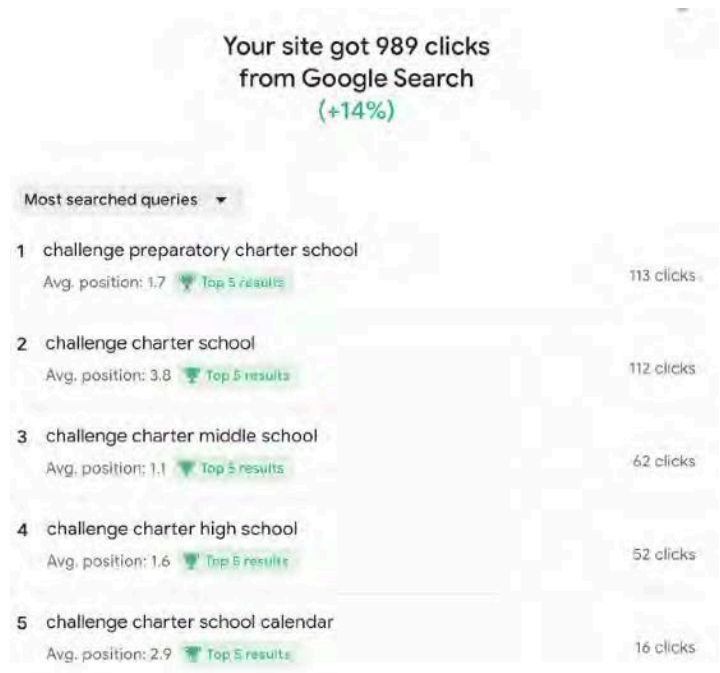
Your site got 989 clicks
from Google Search
(+14%)

Most searched queries ▾

1 challenge preparatory charter school
Avg. position: 1.7 Top 5 results
113 clicks

2 challenge charter school
Avg. position: 3.8 Top 5 results
112 clicks

3 challenge charter middle school
Avg. position: 1.1 Top 5 results
62 clicks

4 challenge charter high school
Avg. position: 1.6 Top 5 results
52 clicks

5 challenge charter school calendar
Avg. position: 2.9 Top 5 results
16 clicks